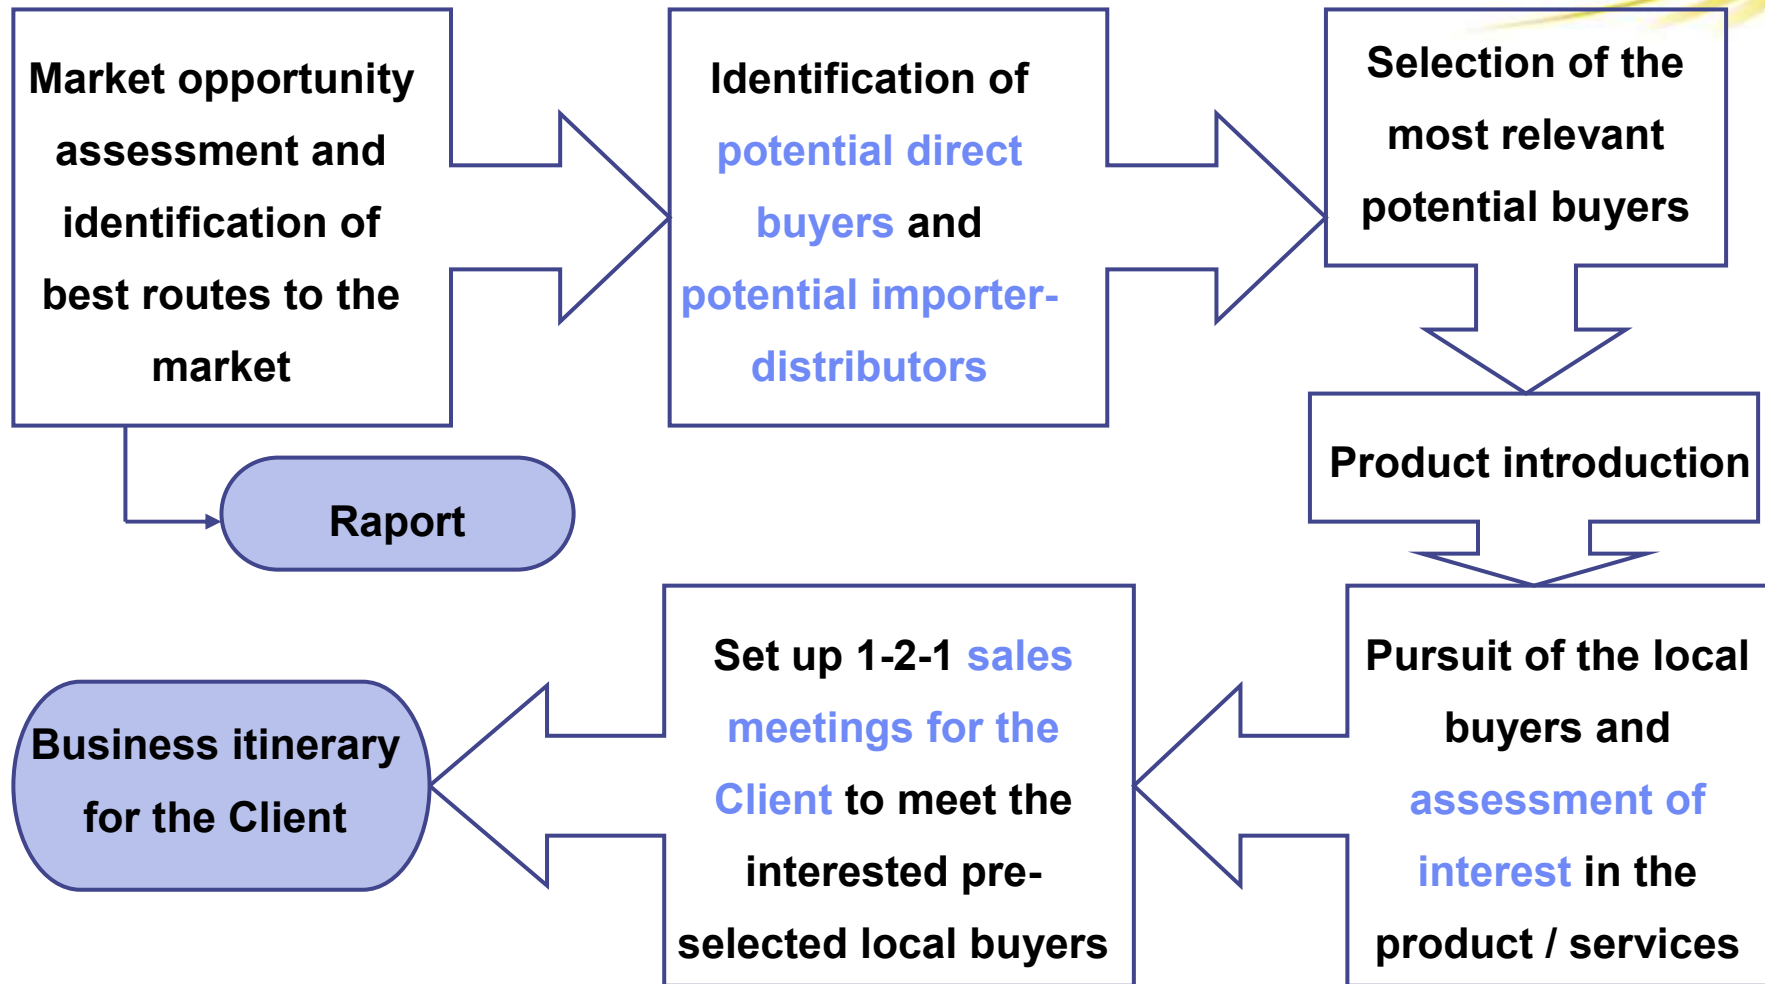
Market opportunity assessment and identification of best routes to the market

Raport

Identification of potential direct buyers and potential importer-distributors

Selection of the most relevant potential buyers

Product introduction

Pursuit of the local buyers and assessment of interest in the product / services

Set up 1-2-1 sales meetings for the Client to meet the interested pre-selected local buyers

Business itinerary for the Client